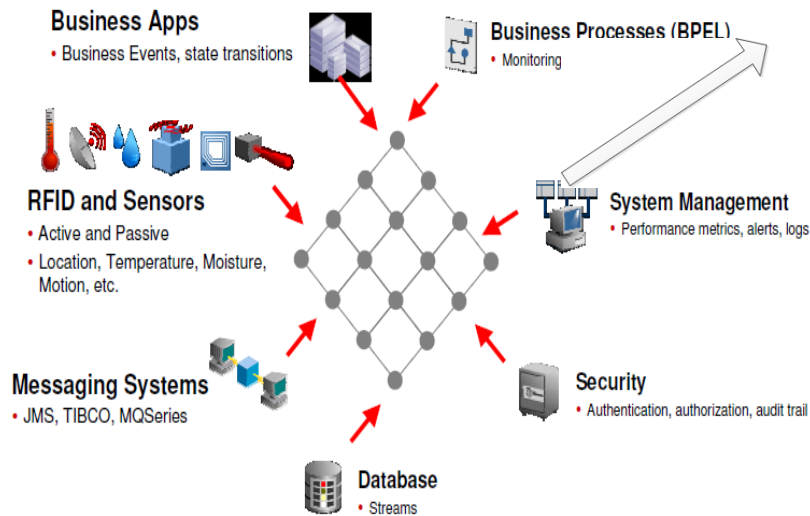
Business Apps
• Business Events, state transitions

Business Processes (BPEL)
• Monitoring

RFID and Sensors
• Active and Passive
• Location, Temperature, Moisture, Motion, etc.

System Management
• Performance metrics, alerts, logs

Messaging Systems
• JMS, TIBCO, MQSeries

Security
• Authentication, authorization, audit trail

Database
• Streams